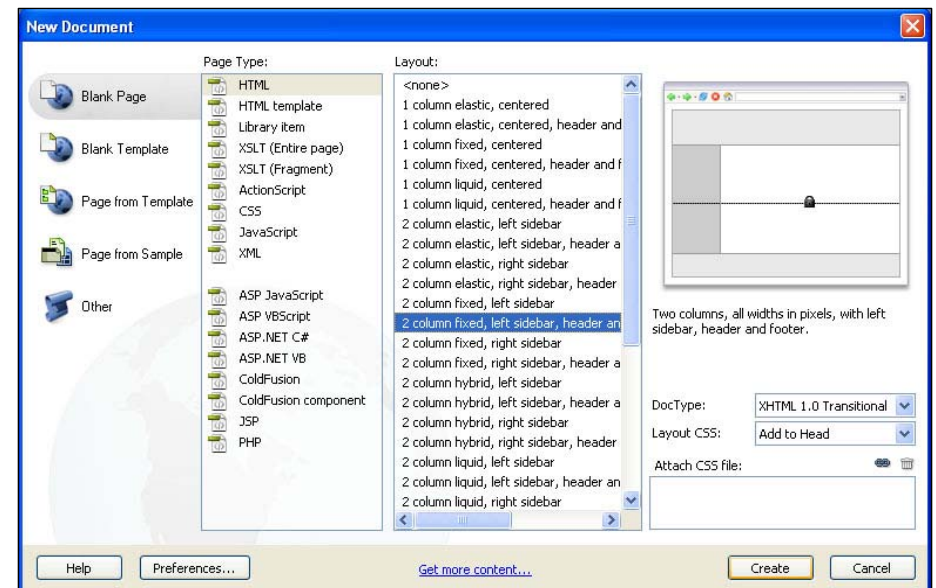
New Document

Blank Page
Blank Template
Page from Template
Page from Sample
Other

Page Type:
HTML
HTML template
Library item
XSLT (Entire page)
XSLT (Fragment)
ActionScript
CSS
JavaScript
XML
ASP JavaScript
ASP VBScript
ASP.NET C#
ASP.NET VB
ColdFusion
ColdFusion component
JSP
PHP

Layout:
<none>
1 column elastic, centered
1 column elastic, centered, header and
1 column fixed, centered
1 column fixed, centered, header and f
1 column liquid, centered
1 column liquid, centered, header and f
2 column elastic, left sidebar
2 column elastic, left sidebar, header a
2 column elastic, right sidebar
2 column elastic, right sidebar, header
2 column fixed, left sidebar
2 column fixed, left sidebar, header an
2 column fixed, right sidebar
2 column fixed, right sidebar, header a
2 column hybrid, left sidebar
2 column hybrid, left sidebar, header a
2 column hybrid, right sidebar
2 column hybrid, right sidebar, header
2 column liquid, left sidebar
2 column liquid, left sidebar, header an
2 column liquid, right sidebar

Two columns, all widths in pixels, with left sidebar, header and footer.

DocType: XHTML 1.0 Transitional
Layout CSS: Add to Head
Attach CSS file:

Help
Preferences...
Get more content...
Create
Cancel